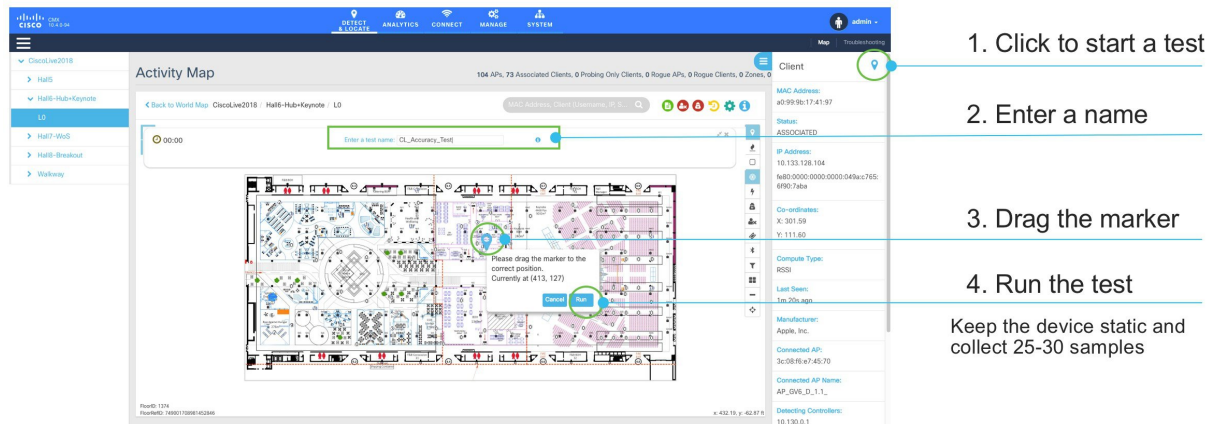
CISCO CMX 10.4.0-54

DETECT & LOCATE ANALYTICS CONNECT MANAGE SYSTEM

admin

Map Troubleshooting

CiscoLive2018
Hall5
Hall6-Hub+Keynote
L0
Hall7-WoS
Hall8-Breakout
Walkway

Activity Map

104 APs, 73 Associated Clients, 0 Probing Only Clients, 0 Rogue APs, 0 Rogue Clients, 0 Zones, 0

< Back to World Map CiscoLive2018 / Hall6-Hub+Keynote / L0

MAC Address, Client (Username, IP, S...

00:00

Enter a test name: CL_Accuracy_Test

Please drag the marker to the correct position.
Currently at (413, 127)

Cancel Run

FloorID: 1374
FloorRefID: 749001700081452846

x: 432.10, y: -62.87 ft

Client

MAC Address:
a0:99:9b:17:41:97

Status:
ASSOCIATED

IP Address:
10.133.128.104
fe80:0000:0000:0000:049a:c765:6f90:7aba

Co-ordinates:
X: 301.59
Y: 111.60

Compute Type:
RSSI

Last Seen:
1m 20s ago

Manufacturer:
Apple, Inc.

Connected AP:
3c:08:f6:e7:45:70

Connected AP Name:
AP_GV6_D_1.1_

Detecting Controllers:
10.130.0.1

1. Click to start a test

2. Enter a name

3. Drag the marker

4. Run the test

Keep the device static and collect 25-30 samples